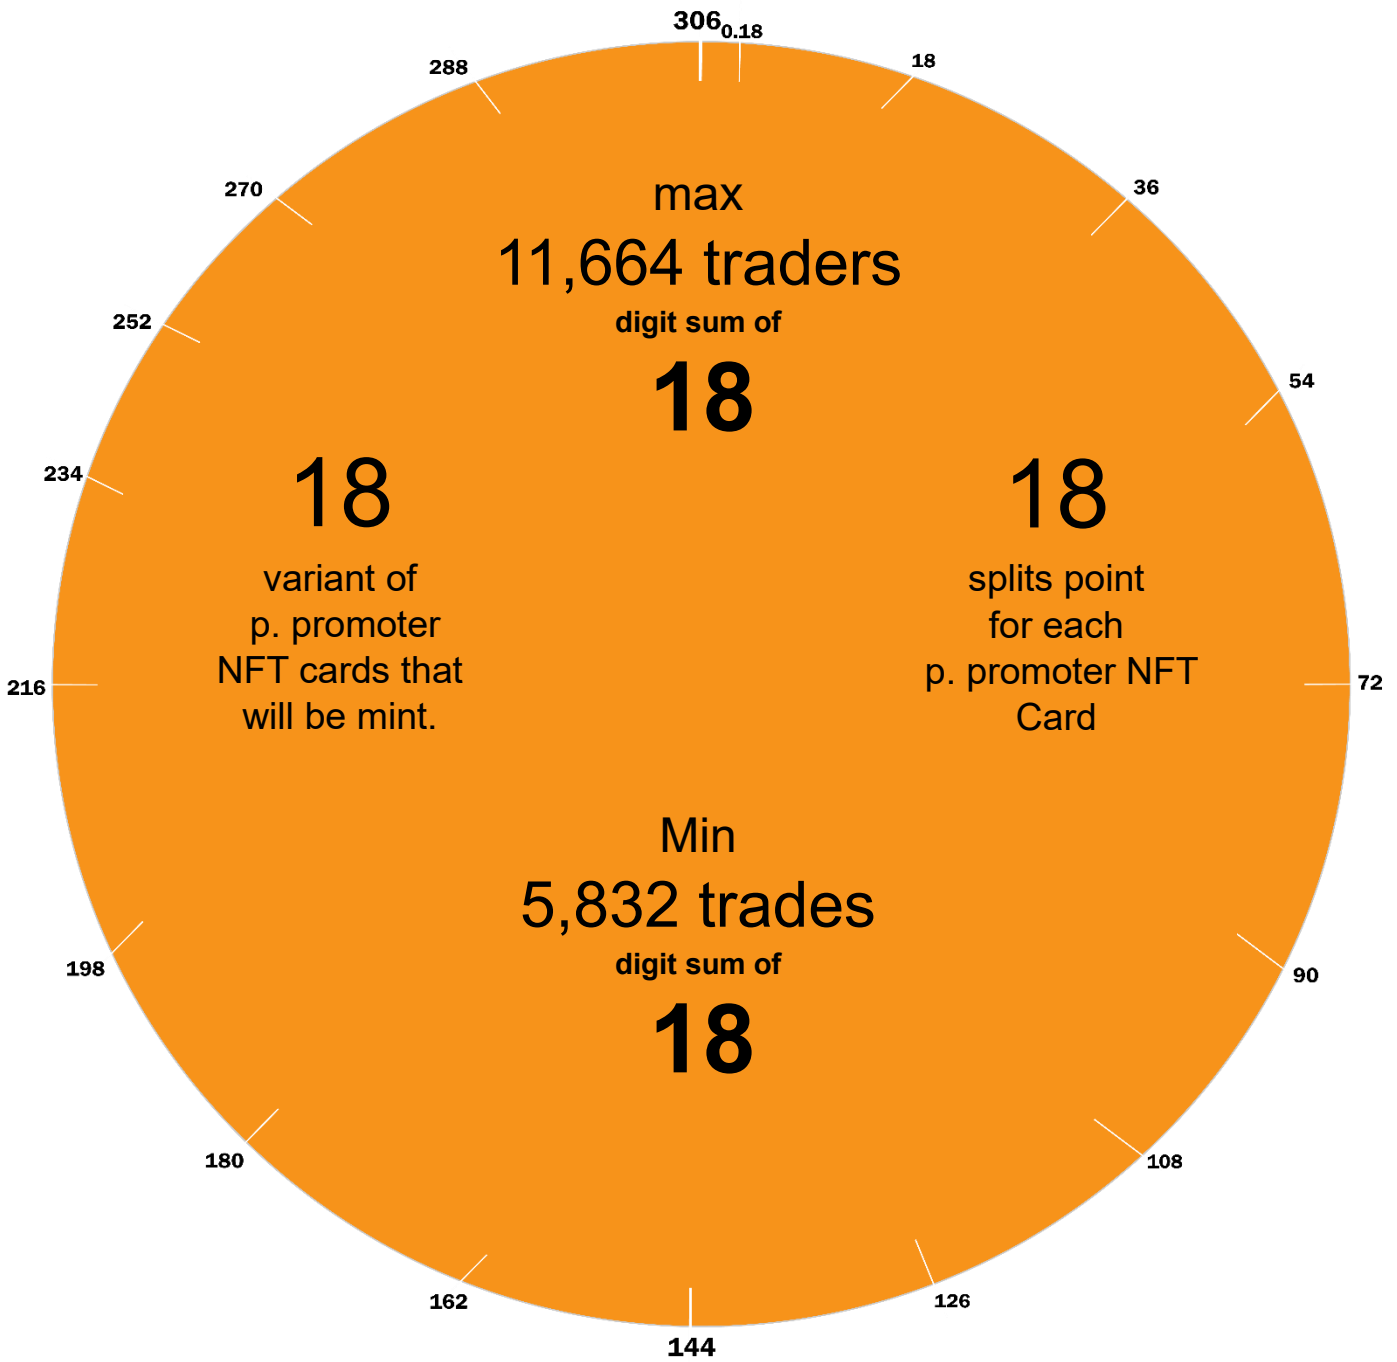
306
0.18
18
36
54
72
90
108
126
144
162
180
198
216
234
252
270
288

max
11,664 traders
digit sum of
18

18
variant of p. promoter NFT cards that will be mint.

18
splits point for each p. promoter NFT Card

Min
5,832 trades
digit sum of
18